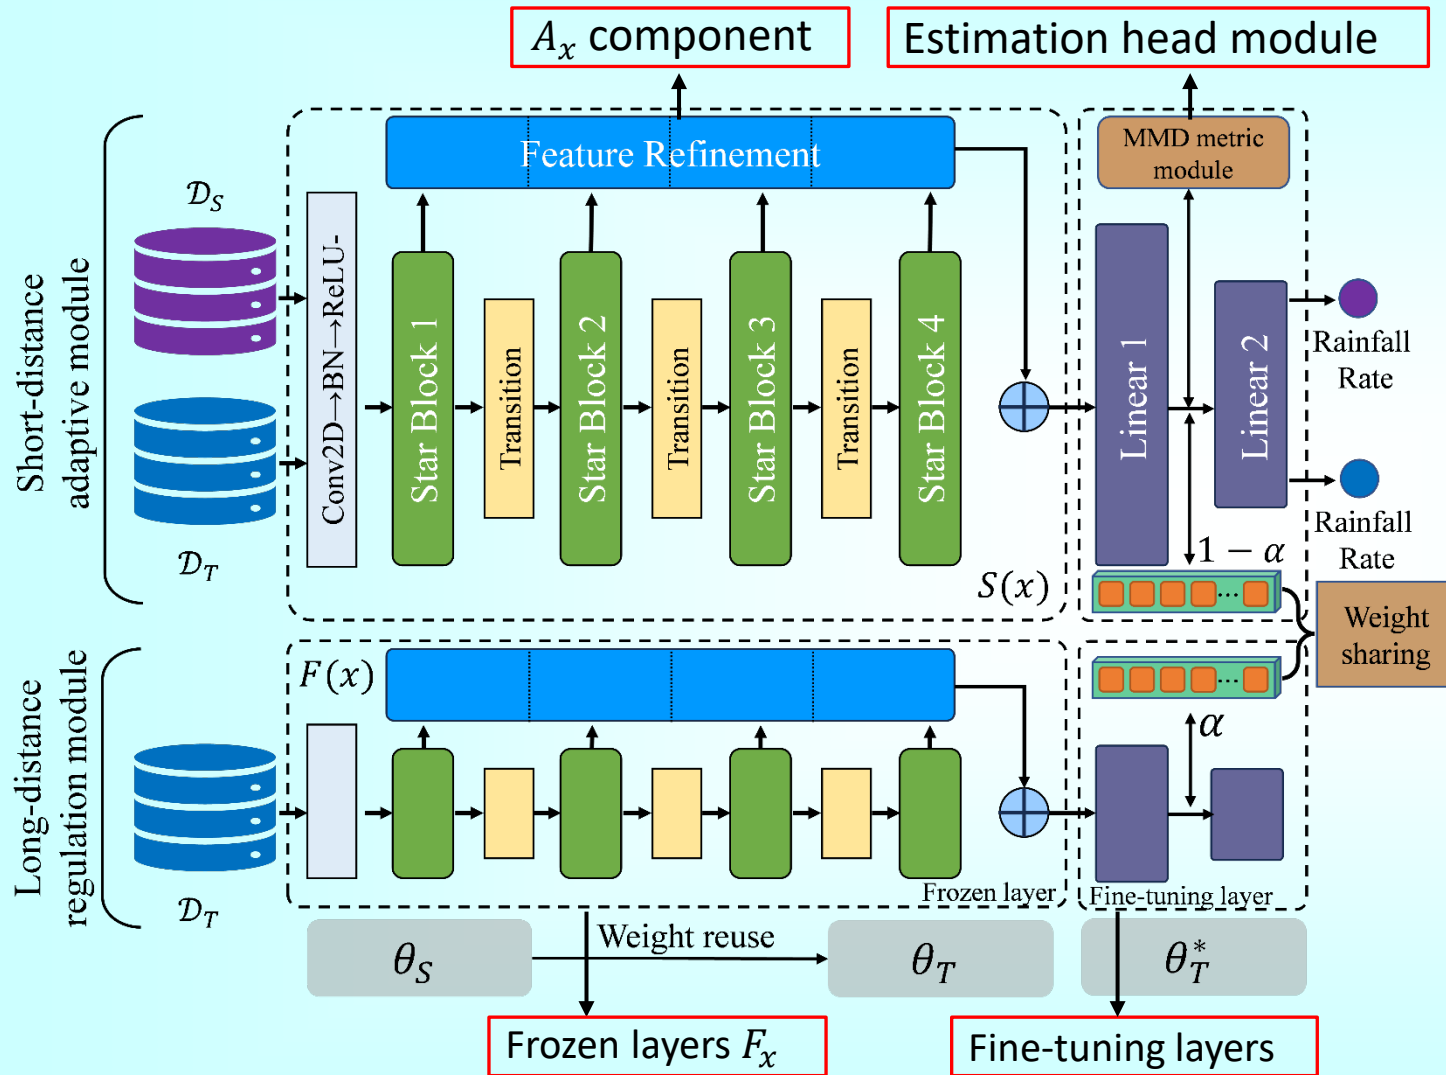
$A_x$ component

Estimation head module

Short-distance adaptive module

$\mathcal{D}_S$

$\mathcal{D}_T$

Conv2D→BN→ReLU-

Feature Refinement

Star Block 1

Transition

Star Block 2

Transition

Star Block 3

Transition

Star Block 4

$S(x)$

MMD metric module

Linear 1

Linear 2

Rainfall Rate

Rainfall Rate

$1-\alpha$

Weight sharing

Long-distance regulation module

$F(x)$

$\mathcal{D}_T$

$\alpha$

Frozen layer

Fine-tuning layer

$\theta_S$

Weight reuse

$\theta_T$

$\theta_T^*$

Frozen layers $F_x$

Fine-tuning layers